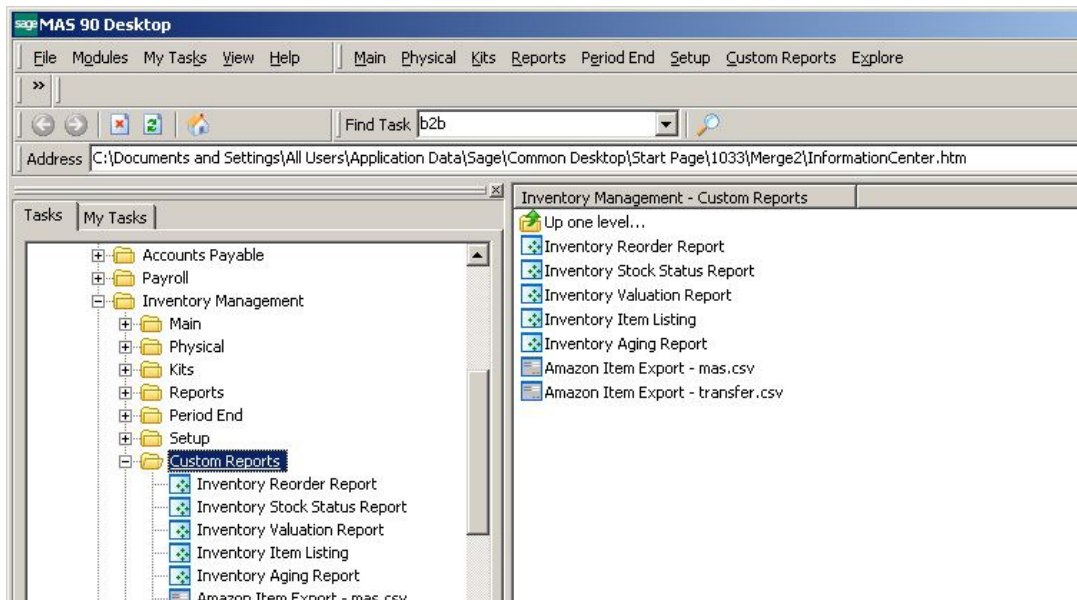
sage MAS 90 Desktop

File Modules My Tasks View Help | Main Physical Kits Reports Period End Setup Custom Reports Explore

»

Find Task b2b

Address C:\Documents and Settings\All Users\Application Data\Sage\Common Desktop\Start Page\1033\Merge2\InformationCenter.htm

Tasks | My Tasks

Accounts Payable
Payroll
Inventory Management
Main
Physical
Kits
Reports
Period End
Setup
Custom Reports
Inventory Reorder Report
Inventory Stock Status Report
Inventory Valuation Report
Inventory Item Listing
Inventory Aging Report
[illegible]

Inventory Management - Custom Reports
Up one level...
Inventory Reorder Report
Inventory Stock Status Report
Inventory Valuation Report
Inventory Item Listing
Inventory Aging Report
Amazon Item Export - mas.csv
Amazon Item Export - transfer.csv